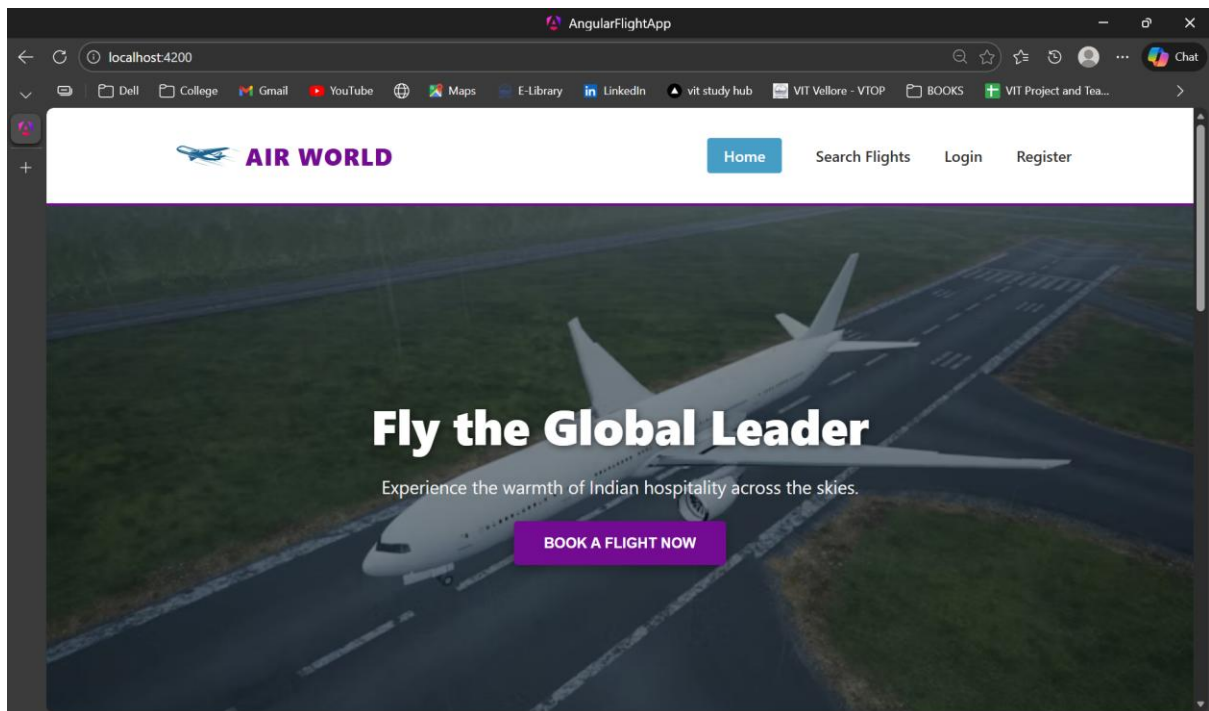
AngularFlightApp

localhost:4200

Chat

Dell College Gmail YouTube Maps E-Library LinkedIn vit study hub VIT Vellore - VTOP BOOKS VIT Project and Tea...

AIR WORLD

Home Search Flights Login Register

Fly the Global Leader

Experience the warmth of Indian hospitality across the skies.

BOOK A FLIGHT NOW